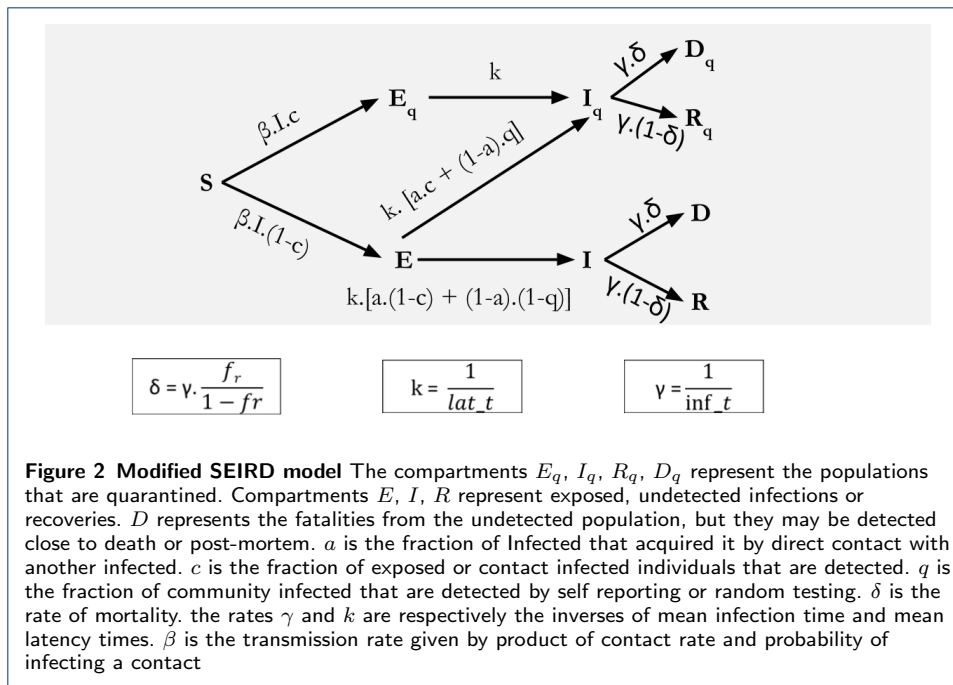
S

$\beta$.I.c

$\beta$.I.(1-c)

$E_q$

k

$I_q$

γ.δ

$D_q$

γ.(1-δ)

$R_q$

k. [a.c + (1-a).q]

E

I

γ.δ

D

γ.(1-δ)

R

k.[a.(1-c) + (1-a).(1-q)]

$\delta = \gamma . \frac{f_r}{1-fr}$

$k = \frac{1}{lat\_t}$

$\gamma = \frac{1}{\inf\_t}$

**Figure 2 Modified SEIRD model** The compartments $E_q$, $I_q$, $R_q$, $D_q$ represent the populations that are quarantined. Compartments $E$, $I$, $R$ represent exposed, undetected infections or recoveries. $D$ represents the fatalities from the undetected population, but they may be detected close to death or post-mortem. $a$ is the fraction of Infected that acquired it by direct contact with another infected. $c$ is the fraction of exposed or contact infected individuals that are detected. $q$ is the fraction of community infected that are detected by self reporting or random testing. $\delta$ is the rate of mortality. the rates $\gamma$ and $k$ are respectively the inverses of mean infection time and mean latency times. $\beta$ is the transmission rate given by product of contact rate and probability of infecting a contact